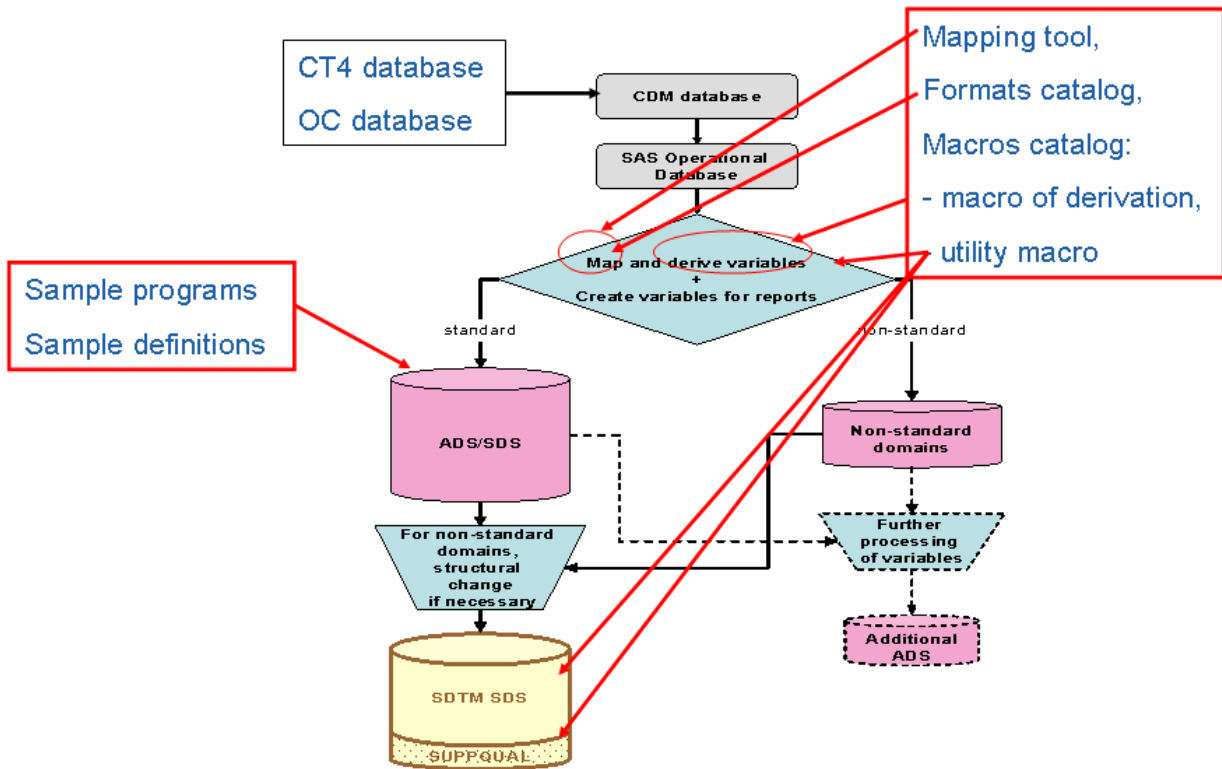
CT4 database

OC database

CDM database

SAS Operational Database

Mapping tool,

Formats catalog,

Macros catalog:

- macro of derivation,

- utility macro

Sample programs

Sample definitions

Map and derive variables + Create variables for reports

standard

non-standard

ADS/SDS

Non-standard domains

For non-standard domains, structural change if necessary

Further processing of variables

Additional ADS

SDTM SDS

SUPPQUAL